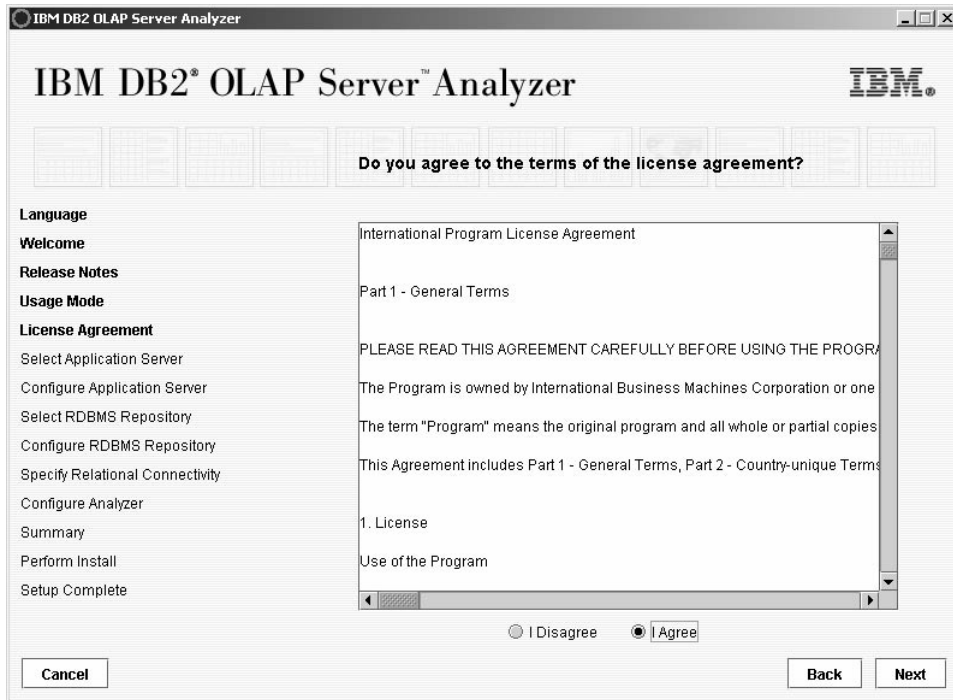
IBM DB2 OLAP Server Analyzer

IBM DB2® OLAP Server™ Analyzer

IBM.

Do you agree to the terms of the license agreement?

Language
Welcome
Release Notes
Usage Mode
License Agreement
Select Application Server
Configure Application Server
Select RDBMS Repository
Configure RDBMS Repository
Specify Relational Connectivity
Configure Analyzer
Summary
Perform Install
Setup Complete

International Program License Agreement

Part 1 - General Terms

PLEASE READ THIS AGREEMENT CAREFULLY BEFORE USING THE PROGRA

The Program is owned by International Business Machines Corporation or one

The term "Program" means the original program and all whole or partial copies

This Agreement includes Part 1 - General Terms, Part 2 - Country-unique Terms

1. License

Use of the Program

I Disagree
I Agree

Cancel
Back
Next